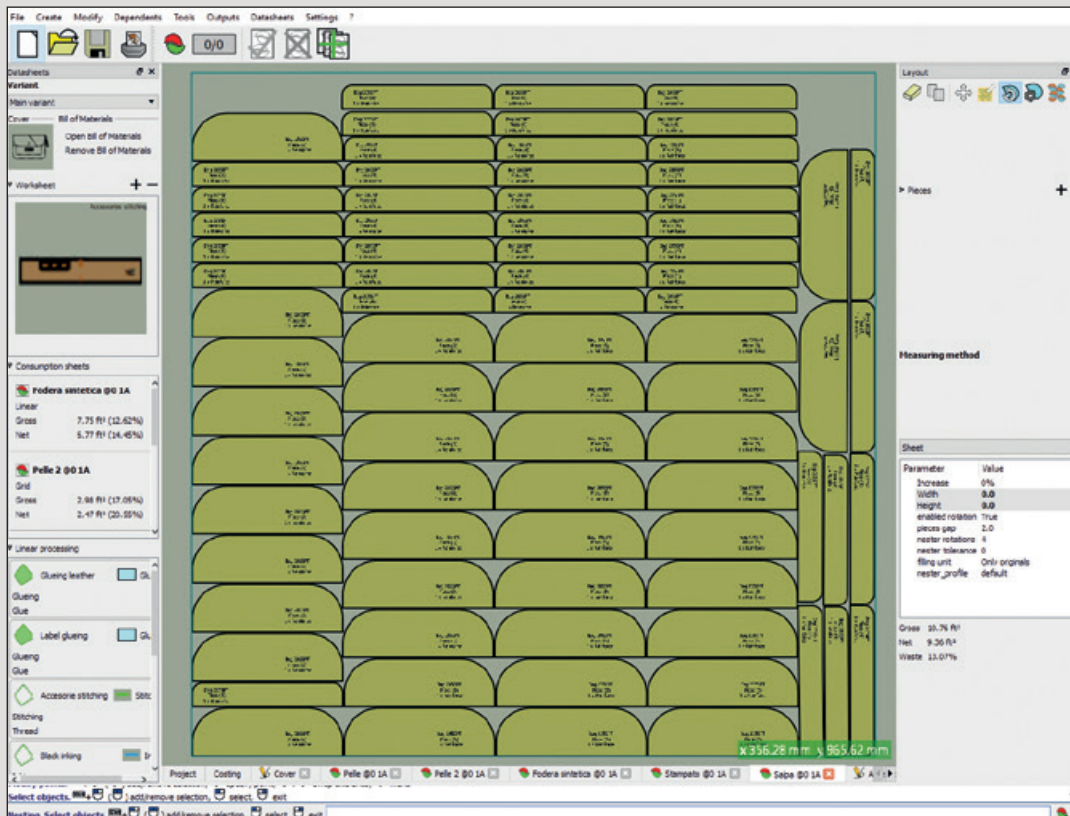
File Create Modify Dependents Tools Outputs Datasheets Settings ?

0/0

Datasheets

Variant

Main variant

Cover

Bill of Materials

Open bill of Materials

Remove Bill of Materials

Worksheet

Accessories stitching

Consumption sheets

Fodera sintetica @0 1A

Linear

Gross 7.75 ft² (12.62%)

Net 5.77 ft² (14.45%)

Pelle 2 @0 1A

Grid

Gross 2.98 ft² (17.05%)

Net 2.47 ft² (20.55%)

Linear processing

Glueing leather

Glueing

Glue

Label glueing

Glueing

Glue

Accesorie stitching

Stitching

Thread

Black inking

Layout

Pieces

Measuring method

Sheet

| Parameter | Value |
|---|---|
| Increase | 0% |
| Width | 0.0 |
| Height | 0.0 |
| enabled rotation | True |
| pieces gap | 2.0 |
| nester rotations | 4 |
| nester tolerance | 0 |
| filling unit | Only originals |
| nester_profile | default |

Gross 10.76 ft²

Net 9.36 ft²

Waste 13.07%

x 356.28 mm y 965.62 mm

Project Costing Cover Pelle @0 1A Pelle 2 @0 1A Fodera sintetica @0 1A Stampato @0 1A Salpa @0 1A

Select objects. add/remove selection, select. exit

Nesting. Select objects. add/remove selection, select. exit